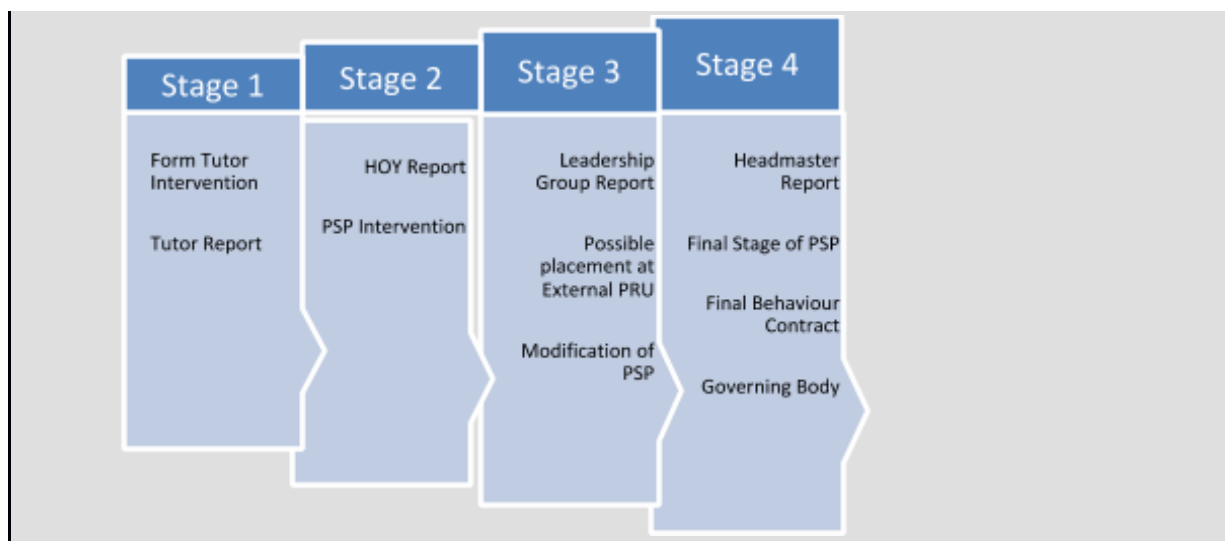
Stage 1

Form Tutor Intervention

Tutor Report

Stage 2

HOY Report

PSP Intervention

Stage 3

Leadership Group Report

Possible placement at External PRU

Modification of PSP

Stage 4

Headmaster Report

Final Stage of PSP

Final Behaviour Contract

Governing Body